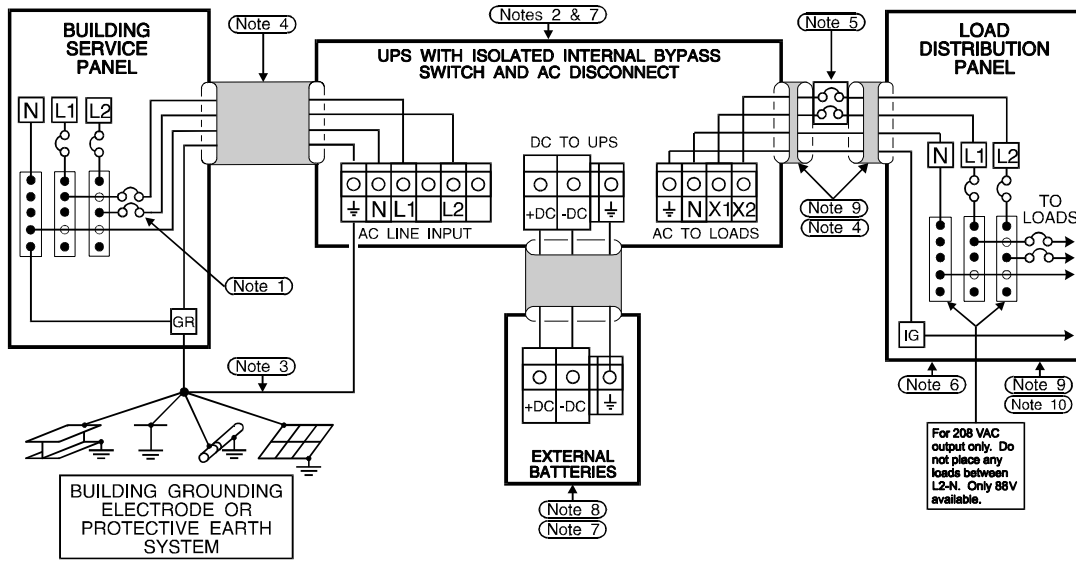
BUILDING SERVICE PANEL

Note 4

Notes 2 & 7

UPS WITH ISOLATED INTERNAL BYPASS SWITCH AND AC DISCONNECT

Note 5

LOAD DISTRIBUTION PANEL

N L1 L2

DC TO UPS

$\perp$ N L1 L2

AC LINE INPUT

+DC -DC $\perp$

$\perp$ N X1 X2

AC TO LOADS

Note 9
Note 4

N L1 L2

TO LOADS

Note 1

GR

IG

Note 3

+DC -DC $\perp$

EXTERNAL BATTERIES

Note 6

Note 9
Note 10

BUILDING GROUNDING ELECTRODE OR PROTECTIVE EARTH SYSTEM

Note 8
Note 7

For 208 VAC output only. Do not place any loads between L2-N. Only 88V available.